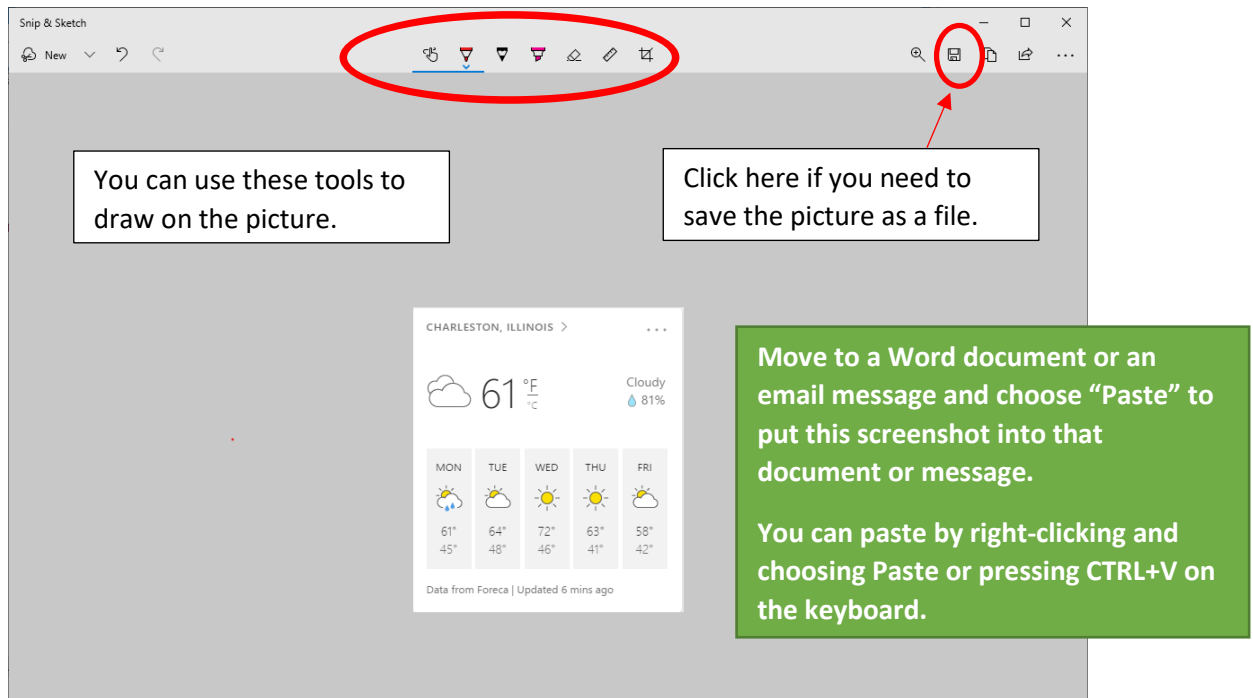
Snip & Sketch

New

You can use these tools to draw on the picture.

Click here if you need to save the picture as a file.

CHARLESTON, ILLINOIS >

...

61 °F °C

Cloudy
81%

| MON | TUE | WED | THU | FRI |
|---|---|---|---|---|
| 61° | 64° | 72° | 63° | 58° |
| 45° | 48° | 46° | 41° | 42° |

Data from Foreca | Updated 6 mins ago

Move to a Word document or an email message and choose "Paste" to put this screenshot into that document or message.

You can paste by right-clicking and choosing Paste or pressing CTRL+V on the keyboard.